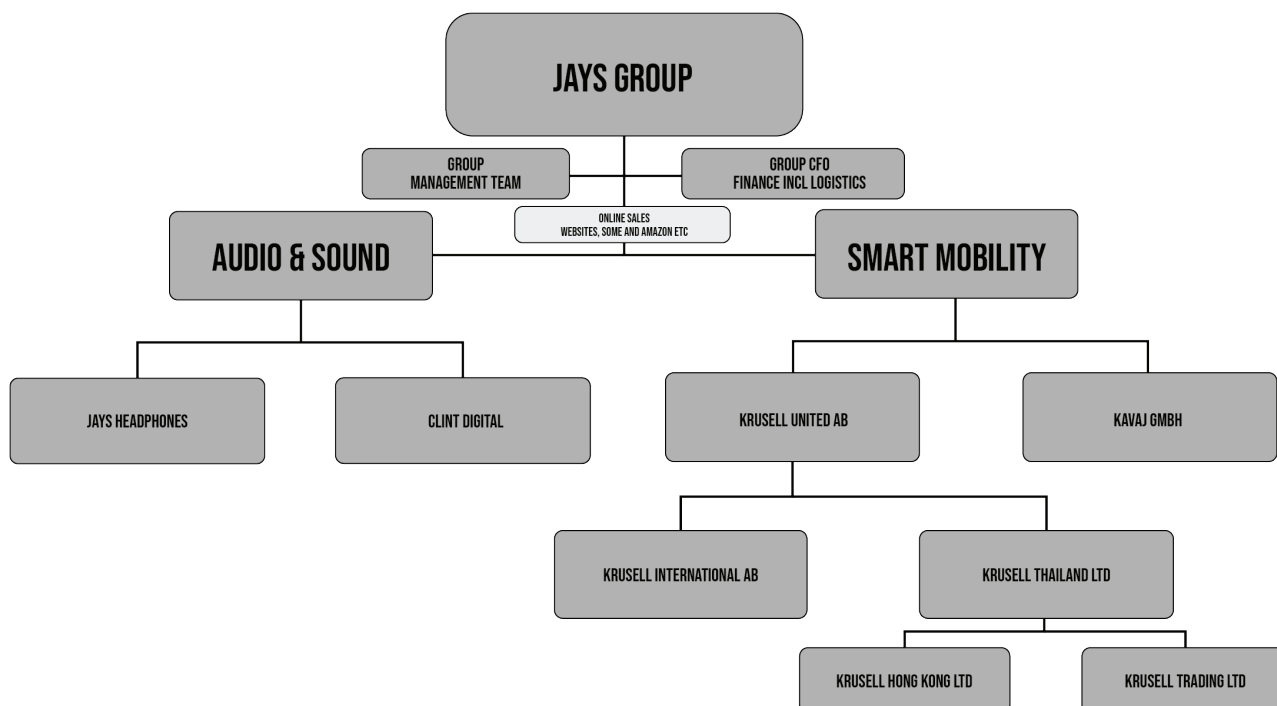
JAYS GROUP

GROUP
MANAGEMENT TEAM

GROUP CFO
FINANCE INCL LOGISTICS

ONLINE SALES
WEBSITES, SOME AND AMAZON ETC

AUDIO & SOUND

SMART MOBILITY

JAYS HEADPHONES

CLINT DIGITAL

KRUSELL UNITED AB

KAVAJ GMBH

KRUSELL INTERNATIONAL AB

KRUSELL THAILAND LTD

KRUSELL HONG KONG LTD

KRUSELL TRADING LTD